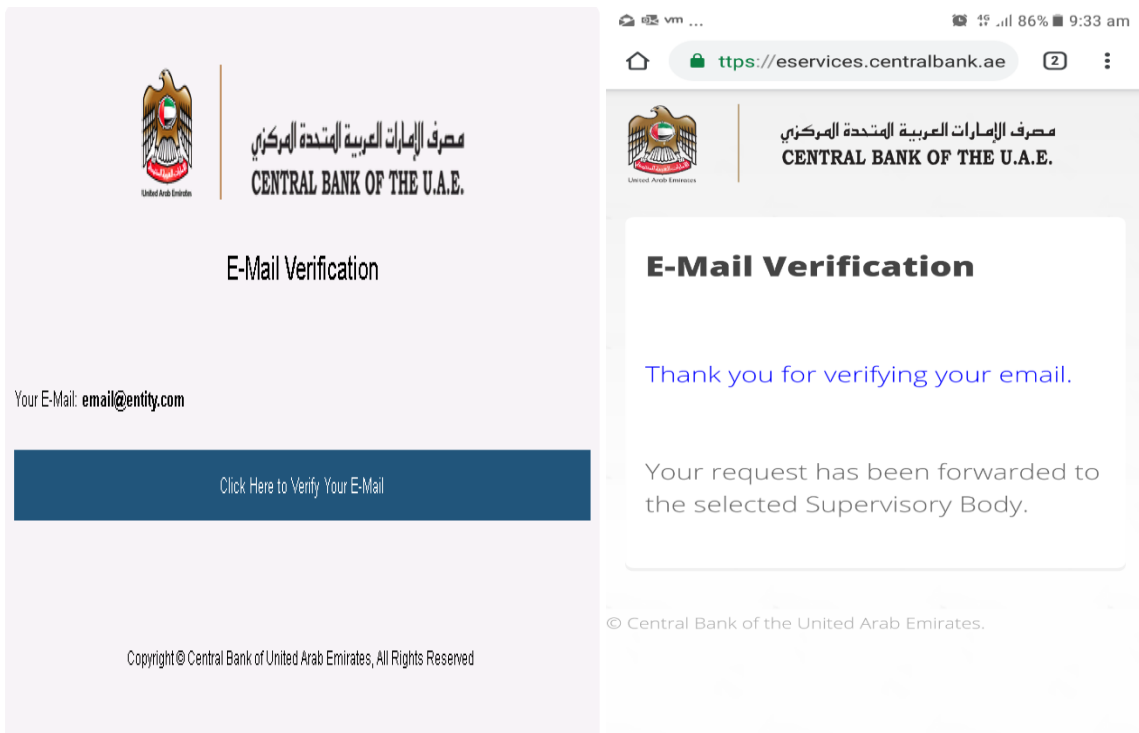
United Arab Emirates

مصرف الإمارات العربية المتحدة المركزي
CENTRAL BANK OF THE U.A.E.

E-Mail Verification

Your E-Mail: email@entity.com

Click Here to Verify Your E-Mail

Copyright © Central Bank of United Arab Emirates, All Rights Reserved

vm ...
86% 9:33 am
ttps://eservices.centralbank.ae
2

United Arab Emirates

مصرف الإمارات العربية المتحدة المركزي
CENTRAL BANK OF THE U.A.E.

E-Mail Verification

Thank you for verifying your email.

Your request has been forwarded to the selected Supervisory Body.

© Central Bank of the United Arab Emirates.